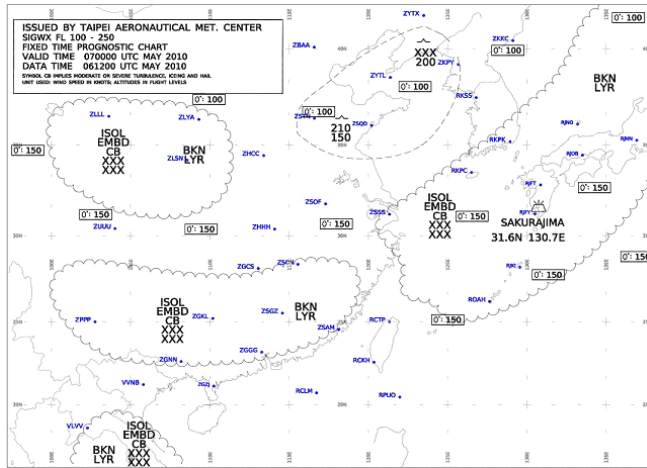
ISSUED BY TAIPEI AERONAUTICAL MET. CENTER
SIGWX FL 100 - 250
FIXED TIME PROGNOSTIC CHART
VALID TIME 070000 UTC MAY 2010
DATA TIME 061200 UTC MAY 2010
SYMBOL CB IMPLIES MODERATE OR SEVERE TURBULENCE, ICEING AND HAIL
UNIT USED: WIND SPEED IN KNOTS; ALTITUDES IN FLIGHT LEVELS

ZYTX
ZBAA
ZKKC
0°: 100
XXX
200
ZYTL
ZKPY
0°: 100
BKN
LYR
0°: 100
ZLLL
ZLYA
ZSYN
RKSS
ZSQD
210
150
RJNO
RJNN
0°: 150
ISOL
EMBD
CB
XXX
XXX
BKN
LYR
ZLSN
ZHCC
RKPK
RJOB
RKPC
RJFT
0°: 150
ZSOF
ISOL
EMBD
CB
XXX
XXX
SAKURAJIMA
31.6N 130.7E
ZUUU
0°: 150
ZHHH
0°: 150
ZSSS
ZGCS
ZSCN
RJKI
0°: 150
0°: 150
ROAH
ZPPP
ISOL
EMBD
CB
XXX
XXX
ZGKL
ZSGZ
BKN
LYR
ZSAM
RCTP
0°: 150
ZGNN
ZGGG
RCKH
VVNB
ZGSJ
RCLM
RPUO
VLVV
ISOL
EMBD
CB
XXX
XXX
BKN
LYR